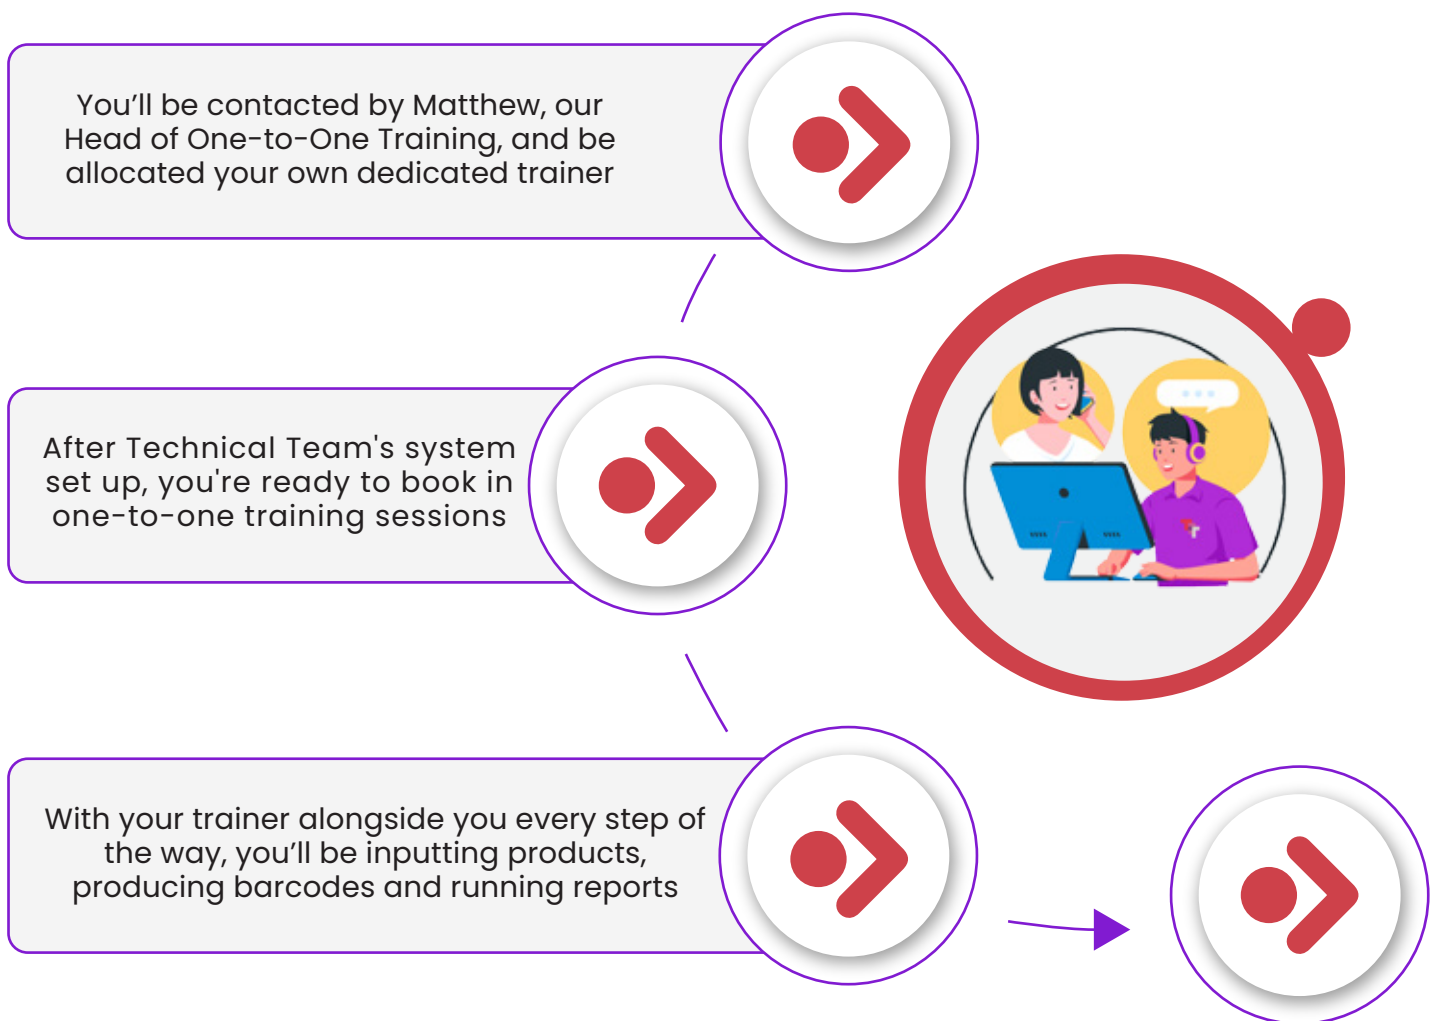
You’ll be contacted by Matthew, our Head of One-to-One Training, and be allocated your own dedicated trainer

After Technical Team's system set up, you're ready to book in one-to-one training sessions

With your trainer alongside you every step of the way, you’ll be inputting products, producing barcodes and running reports